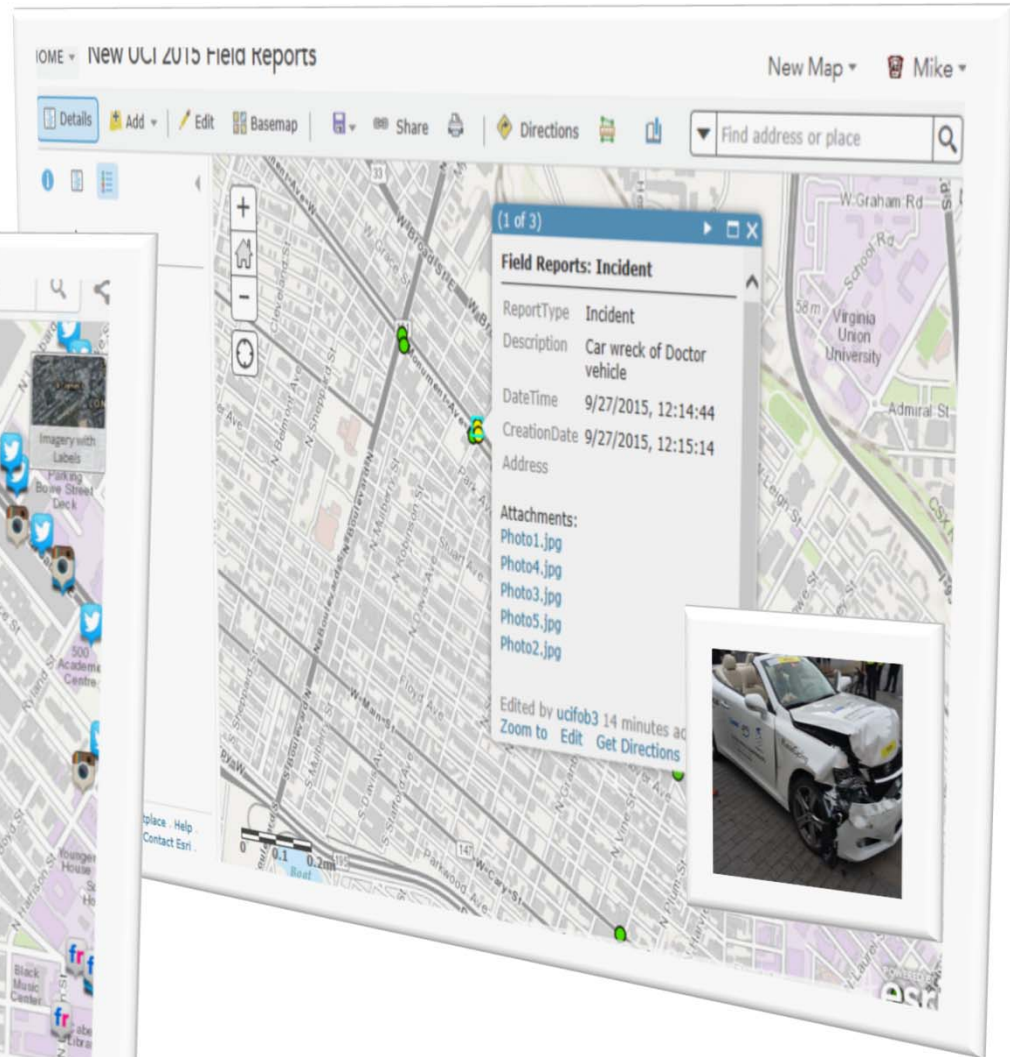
OME ▾ New UCI 2015 Field Reports

New Map ▾ Mike ▾

Details Add ▾ Edit Basemap Share Directions

Find address or place

(1 of 3)

Field Reports: Incident

| ReportType | Incident |
|---|---|
| Description | Car wreck of Doctor vehicle |
| DateTime | 9/27/2015, 12:14:44 |
| CreationDate | 9/27/2015, 12:15:14 |
| Address | |

Attachments:
Photo1.jpg
Photo4.jpg
Photo3.jpg
Photo5.jpg
Photo2.jpg

Edited by ucifob3 14 minutes ag
Zoom to Edit Get Directions

W Graham Rd
School Rd
Virginia Union University
Admiral St
Monument Ave
W Broad St
N Boulevard
N Robinson St
N Sheppard St
N Belmont Ave
Cleveland St
N Mulberry St
N Davis Ave
Stuart Ave
Park Ave
Floyd Ave
W Main St
W Cary St
Parkwood Ave
N Lombardy St
W Leigh St
58 m

0 0.1 0.2mi

place . Help .
Contact Esri .

Imagery with Labels
Parking Bowe Street Deck
500 Academic Centre
Younger House
Black Music Center
N Harrison St
Ryland St
esri